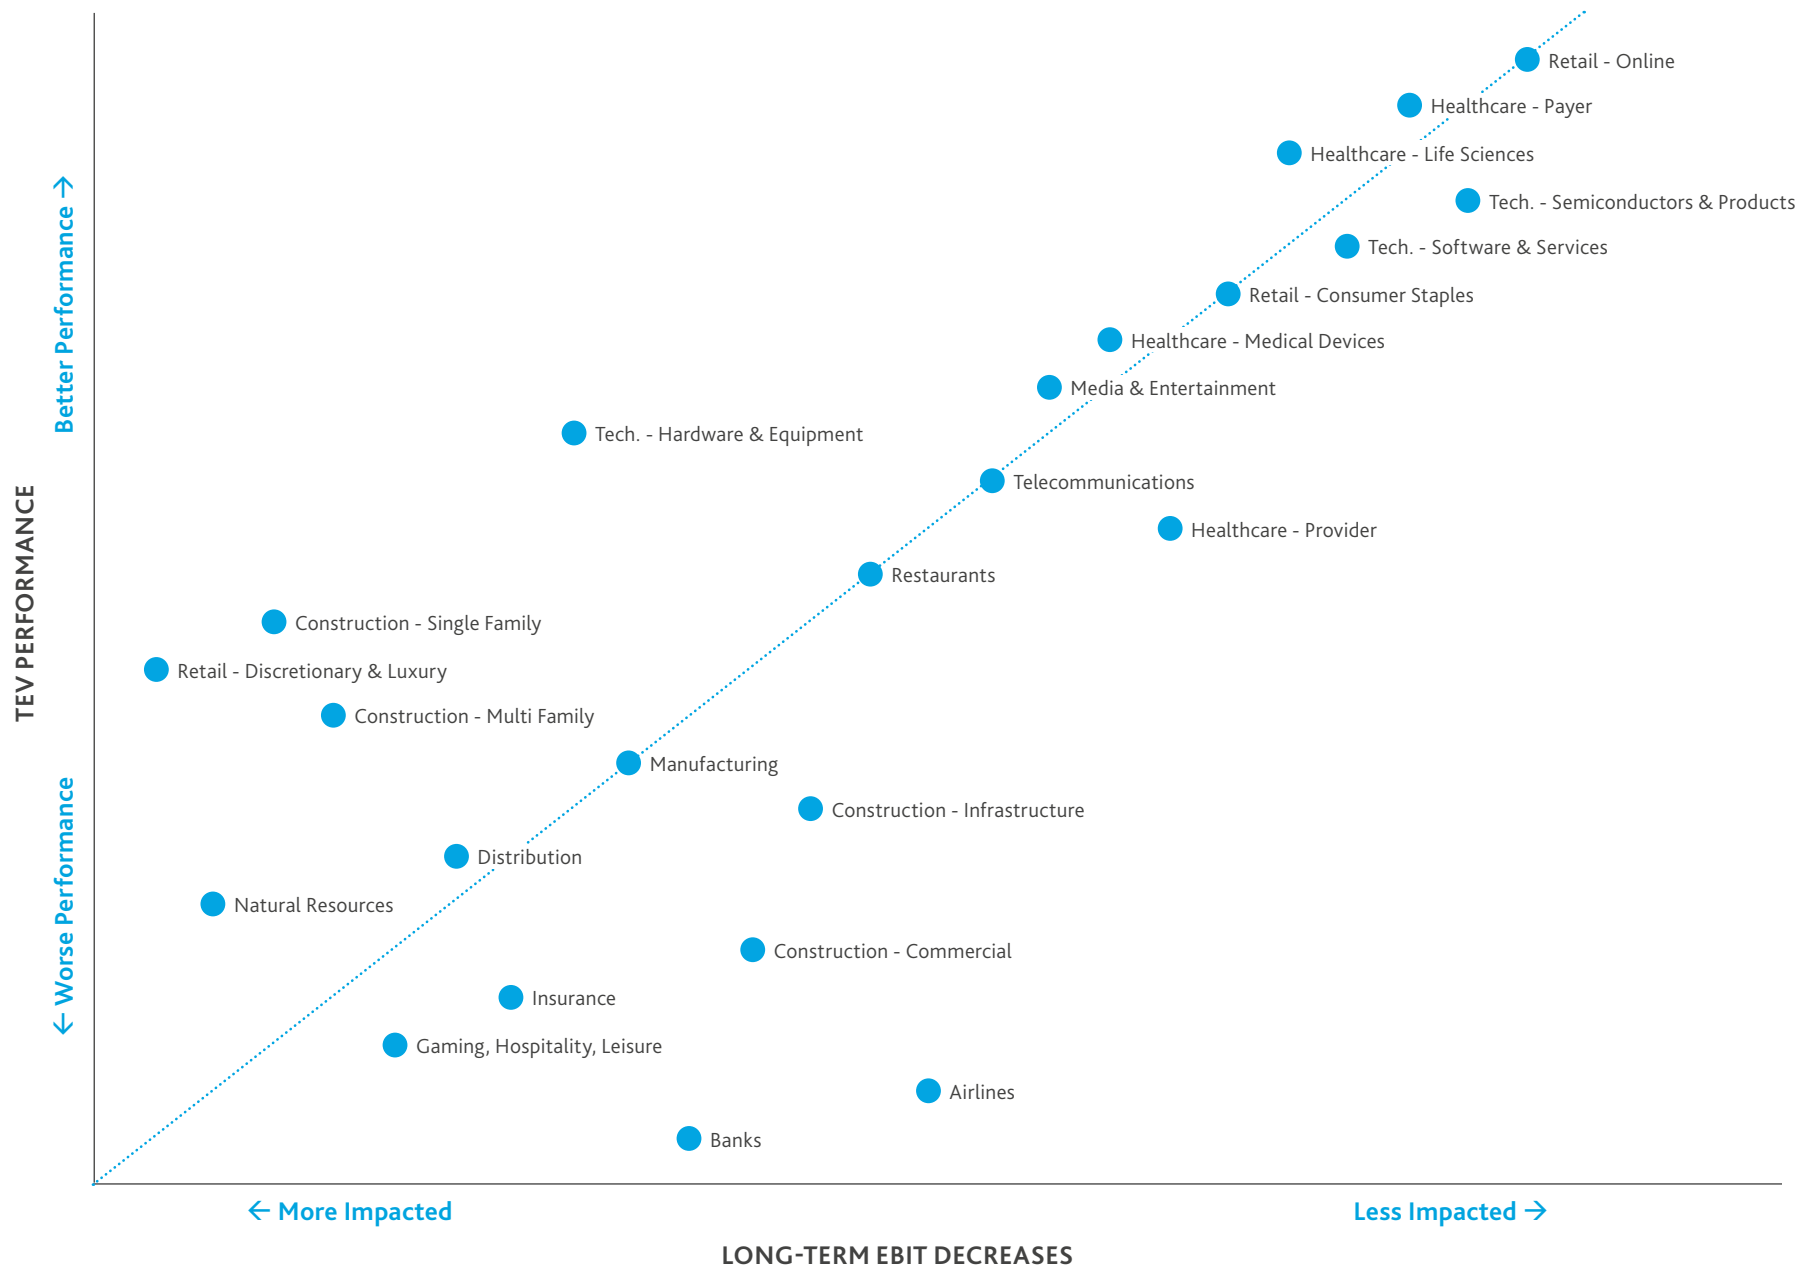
TEV PERFORMANCE

Better Performance →

← Worse Performance

Retail - Online

Healthcare - Payer

Healthcare - Life Sciences

Tech. - Semiconductors & Products

Tech. - Software & Services

Retail - Consumer Staples

Healthcare - Medical Devices

Media & Entertainment

Tech. - Hardware & Equipment

Telecommunications

Healthcare - Provider

Restaurants

Construction - Single Family

Retail - Discretionary & Luxury

Construction - Multi Family

Manufacturing

Construction - Infrastructure

Distribution

Natural Resources

Construction - Commercial

Insurance

Gaming, Hospitality, Leisure

Airlines

Banks

← More Impacted

Less Impacted →

LONG-TERM EBIT DECREASES